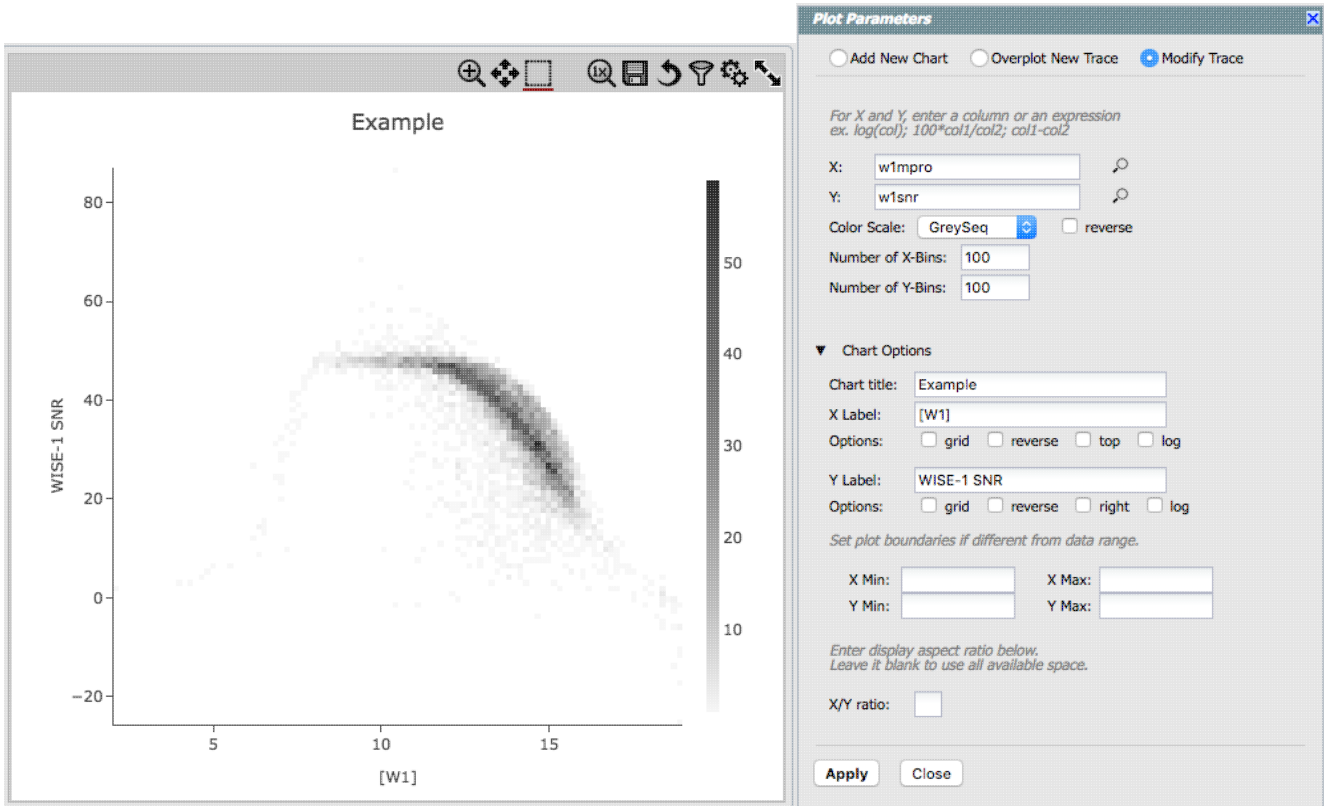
Example

80
60
40
20
0
−20

WISE-1 SNR

5
10
15

[W1]

50
40
30
20
10

Plot Parameters

Add New Chart
Overplot New Trace
Modify Trace

For X and Y, enter a column or an expression
ex. log(col); 100*col1/col2; col1-col2

X: w1mpro
Y: w1snr
Color Scale: GreySeq
reverse
Number of X-Bins: 100
Number of Y-Bins: 100

Chart Options

Chart title: Example
X Label: [W1]
Options: grid reverse top log
Y Label: WISE-1 SNR
Options: grid reverse right log

Set plot boundaries if different from data range.

X Min:
X Max:
Y Min:
Y Max:

Enter display aspect ratio below.
Leave it blank to use all available space.

X/Y ratio:

Apply
Close